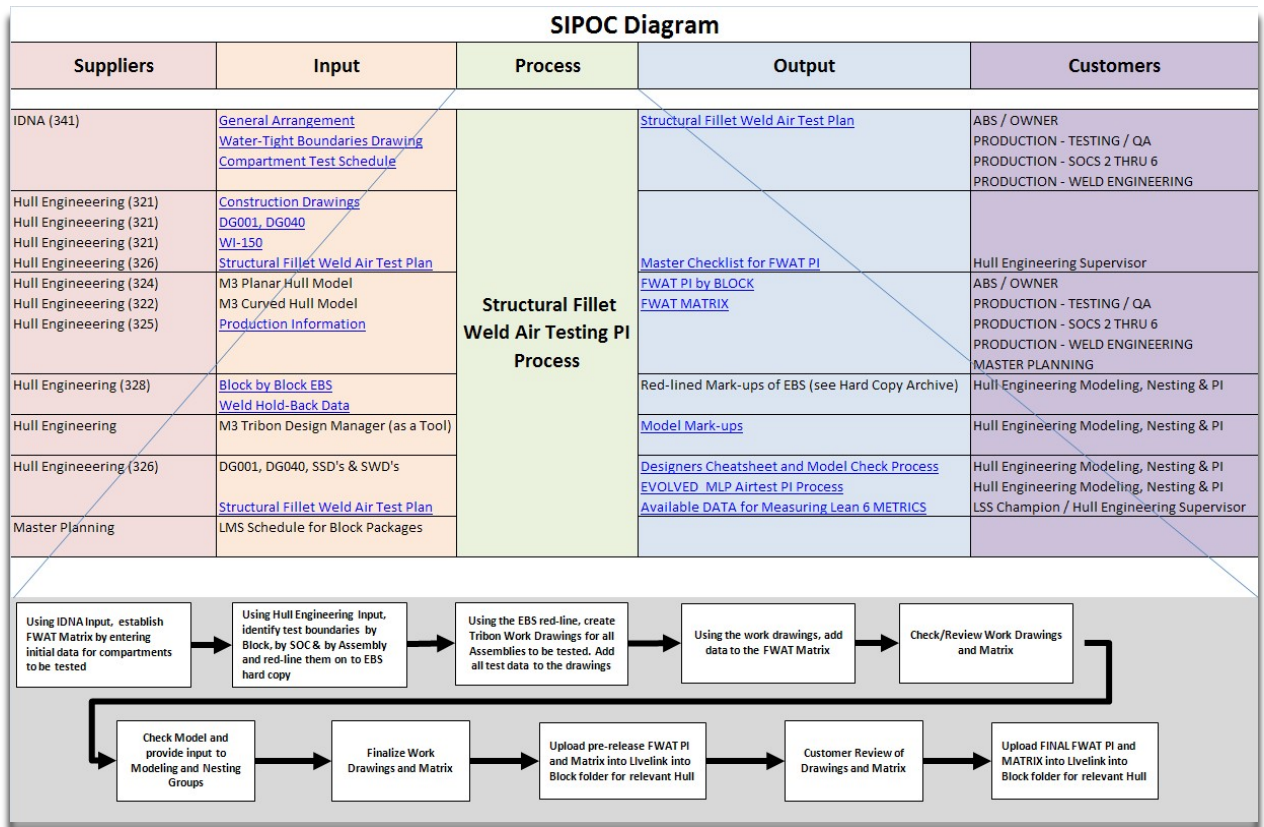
SIPOC Diagram

| Suppliers | Input | Process | Output | Customers |
|---|---|---|---|---|
| IDNA (341) | General Arrangement<br>Water-Tight Boundaries Drawing<br>Compartment Test Schedule | Structural Fillet Weld Air Testing PI Process | Structural Fillet Weld Air Test Plan | ABS / OWNER<br>PRODUCTION - TESTING / QA<br>PRODUCTION - SOCS 2 THRU 6<br>PRODUCTION - WELD ENGINEERING |
| Hull Engineeering (321)<br>Hull Engineeering (321)<br>Hull Engineeering (321)<br>Hull Engineeering (326) | Construction Drawings<br>DG001, DG040<br>WI-150<br>Structural Fillet Weld Air Test Plan | | Master Checklist for FWAT PI | Hull Engineering Supervisor |
| Hull Engineeering (324)<br>Hull Engineeering (322)<br>Hull Engineeering (325) | M3 Planar Hull Model<br>M3 Curved Hull Model<br>Production Information | | FWAT PI by BLOCK<br>FWAT MATRIX | ABS / OWNER<br>PRODUCTION - TESTING / QA<br>PRODUCTION - SOCS 2 THRU 6<br>PRODUCTION - WELD ENGINEERING<br>MASTER PLANNING |
| Hull Engineering (328) | Block by Block EBS<br>Weld Hold-Back Data | | Red-lined Mark-ups of EBS (see Hard Copy Archive) | Hull Engineering Modeling, Nesting & PI |
| Hull Engineering | M3 Tribon Design Manager (as a Tool) | | Model Mark-ups | Hull Engineering Modeling, Nesting & PI |
| Hull Engineeering (326) | DG001, DG040, SSD's & SWD's<br><br>Structural Fillet Weld Air Test Plan | | Designers Cheatsheet and Model Check Process<br>EVOLVED MLP Airtest PI Process<br>Available DATA for Measuring Lean 6 METRICS | Hull Engineering Modeling, Nesting & PI<br>Hull Engineering Modeling, Nesting & PI<br>LSS Champion / Hull Engineering Supervisor |
| Master Planning | LMS Schedule for Block Packages | | | |

Using IDNA Input, establish FWAT Matrix by entering initial data for compartments to be tested

Using Hull Engineering Input, identify test boundaries by Block, by SOC & by Assembly and red-line them on to EBS hard copy

Using the EBS red-line, create Tribon Work Drawings for all Assemblies to be tested. Add all test data to the drawings

Using the work drawings, add data to the FWAT Matrix

Check/Review Work Drawings and Matrix

Check Model and provide input to Modeling and Nesting Groups

Finalize Work Drawings and Matrix

Upload pre-release FWAT PI and Matrix into Livelink into Block folder for relevant Hull

Customer Review of Drawings and Matrix

Upload FINAL FWAT PI and MATRIX into Livelink into Block folder for relevant Hull